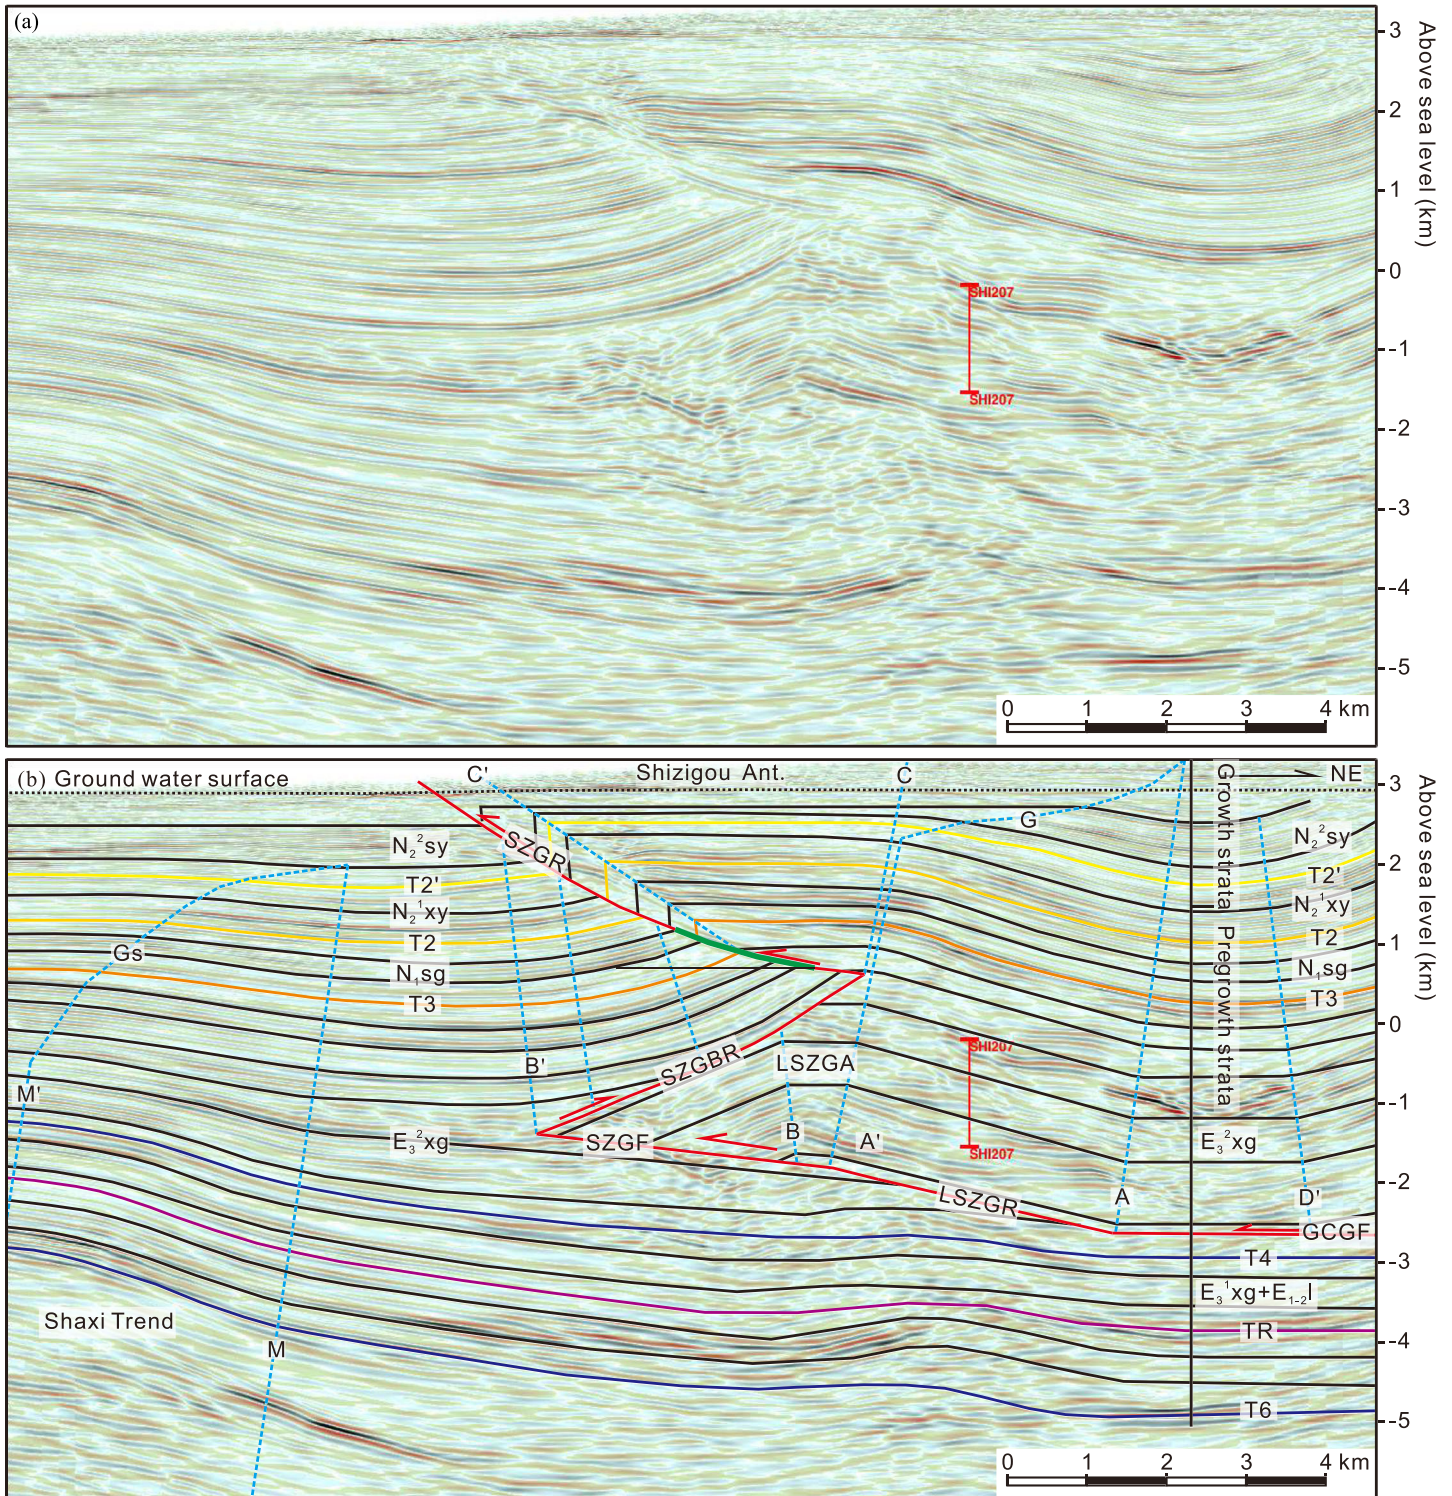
(a)

3
2
1
0
-1
-2
-3
-4
-5
Above sea level (km)

SHI207
SHI207

0 1 2 3 4 km

(b) Ground water surface

C'
Shizigou Ant.
C
G
NE

3
2
1
0
-1
-2
-3
-4
-5
Above sea level (km)

Growth strata
Pregrowth strata

$N_2^2sy$
T2'
$N_2^1xy$
T2
$N_1sg$
T3

$N_2^2sy$
T2'
$N_2^1xy$
T2
$N_1sg$
T3

SZGR
Gs
M'
B'
SZGBR
LSZGA
SHI207
SHI207
$E_3^2xg$
SZGF
B
A'
$E_3^2xg$
LSZGR
A
D'
GCGF
T4
$E_3^1xg+E_{1-2}l$
TR
T6
Shaxi Trend
M

0 1 2 3 4 km